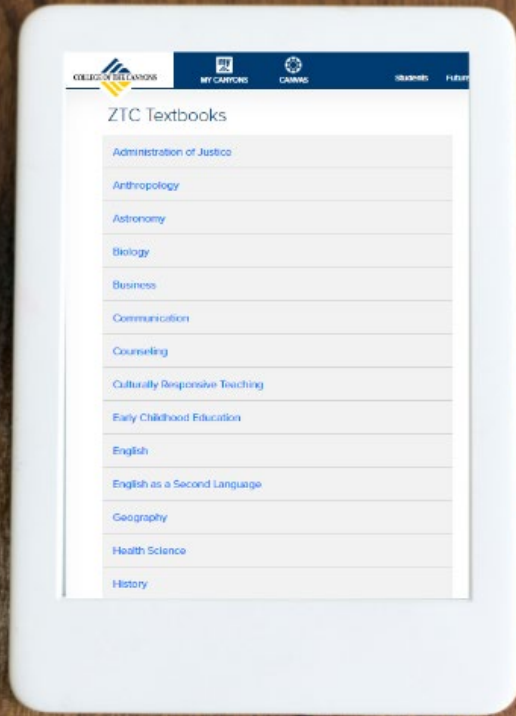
COLLEGE OF THE CANYONS

MY CANYONS

CANVAS

Students

Futur

ZTC Textbooks

Administration of Justice

Anthropology

Astronomy

Biology

Business

Communication

Counseling

Culturally Responsive Teaching

Early Childhood Education

English

English as a Second Language

Geography

Health Science

History